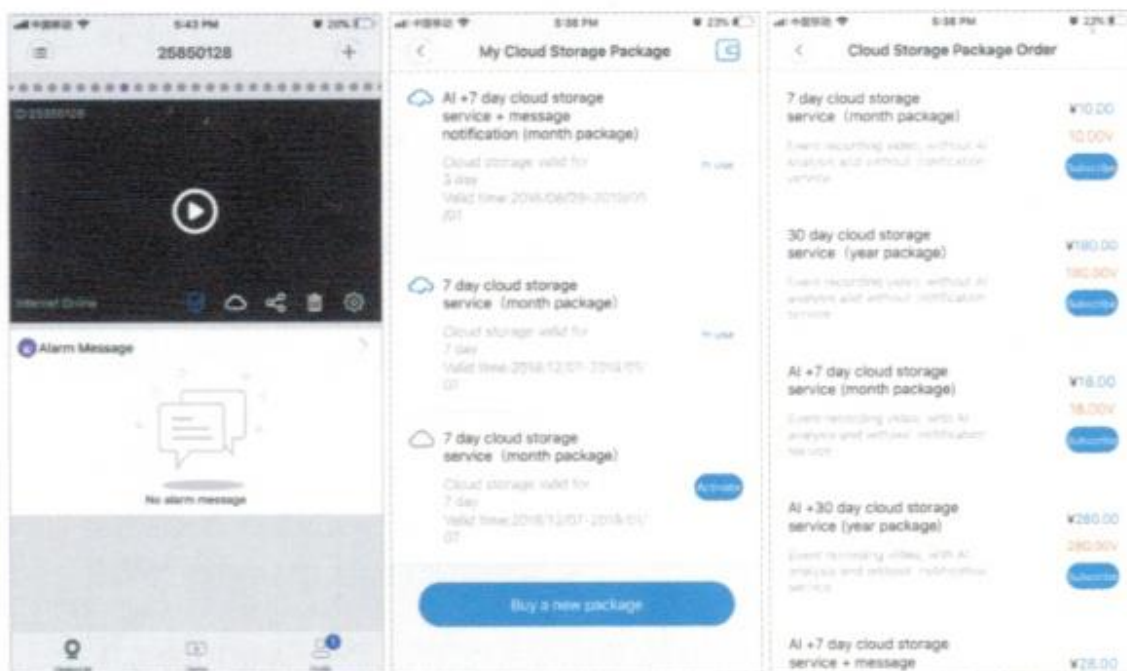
5:43 PM
25850128
ID:25850128
Internet Online
Alarm Message
No alarm message

5:08 PM
My Cloud Storage Package
AI +7 day cloud storage service + message notification (month package)
Cloud storage valid for 3 day
Valid time:2018/08/29-2018/09/01
in use
7 day cloud storage service (month package)
Cloud storage valid for 7 day
Valid time:2018/12/07-2019/01/07
in use
7 day cloud storage service (month package)
Cloud storage valid for 7 day
Valid time:2018/12/07-2019/01/07
Activate
Buy a new package

5:08 PM
Cloud Storage Package Order
7 day cloud storage service (month package)
¥10.00
10.00¥
Event recording video, without AI analysis and without notification service
Subscribe
30 day cloud storage service (year package)
¥180.00
180.00¥
Event recording video, without AI analysis and without notification service
Subscribe
AI +7 day cloud storage service (month package)
¥18.00
18.00¥
Event recording video, with AI analysis and without notification service
Subscribe
AI +30 day cloud storage service (year package)
¥280.00
280.00¥
Event recording video, with AI analysis and without notification service
Subscribe
AI +7 day cloud storage service + message
¥28.00